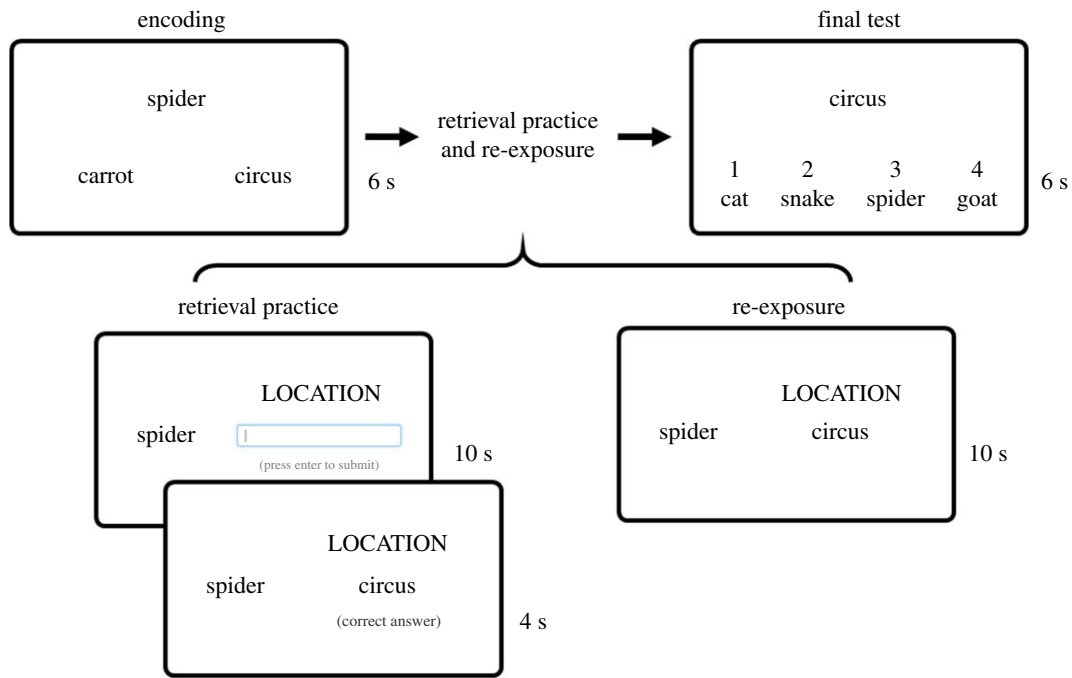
encoding

spider

carrot circus

6 s

retrieval practice and re-exposure

final test

circus

1 cat 2 snake 3 spider 4 goat

6 s

retrieval practice

LOCATION

spider

(press enter to submit)

10 s

LOCATION

spider circus

(correct answer)

4 s

re-exposure

LOCATION

spider circus

10 s